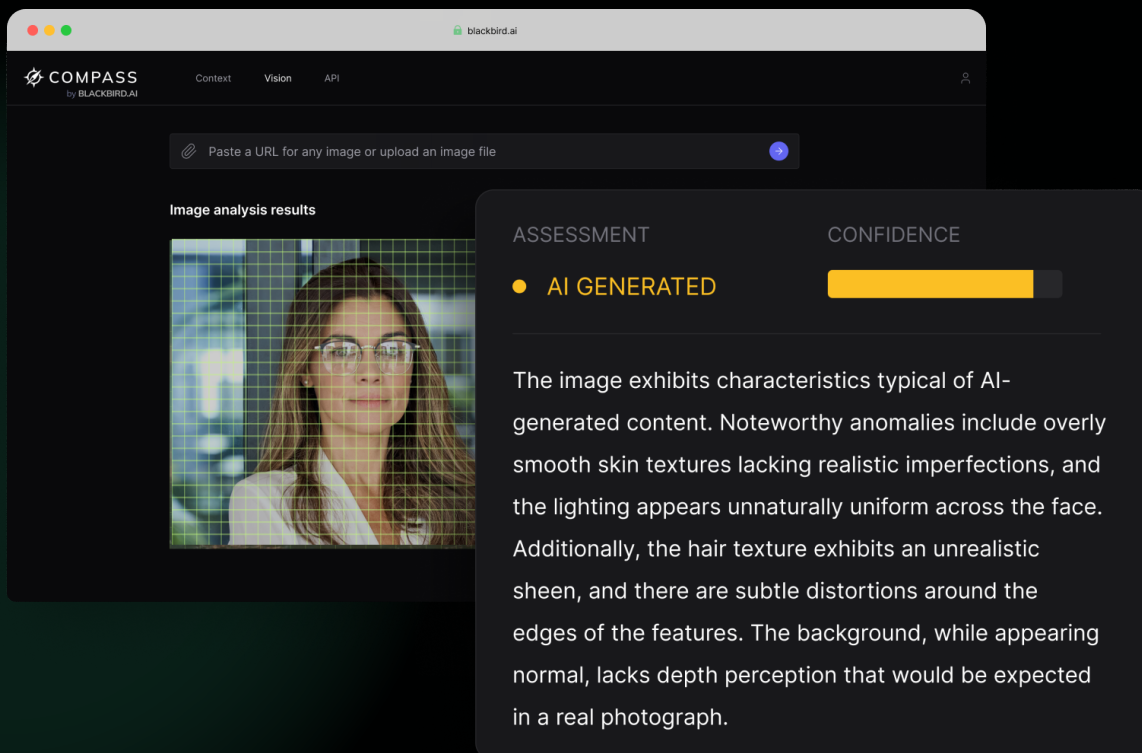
blackbird.ai

COMPASS
by BLACKBIRD.AI

Context Vision API

Paste a URL for any image or upload an image file

Image analysis results

ASSESSMENT

CONFIDENCE

AI GENERATED

The image exhibits characteristics typical of AI-generated content. Noteworthy anomalies include overly smooth skin textures lacking realistic imperfections, and the lighting appears unnaturally uniform across the face. Additionally, the hair texture exhibits an unrealistic sheen, and there are subtle distortions around the edges of the features. The background, while appearing normal, lacks depth perception that would be expected in a real photograph.